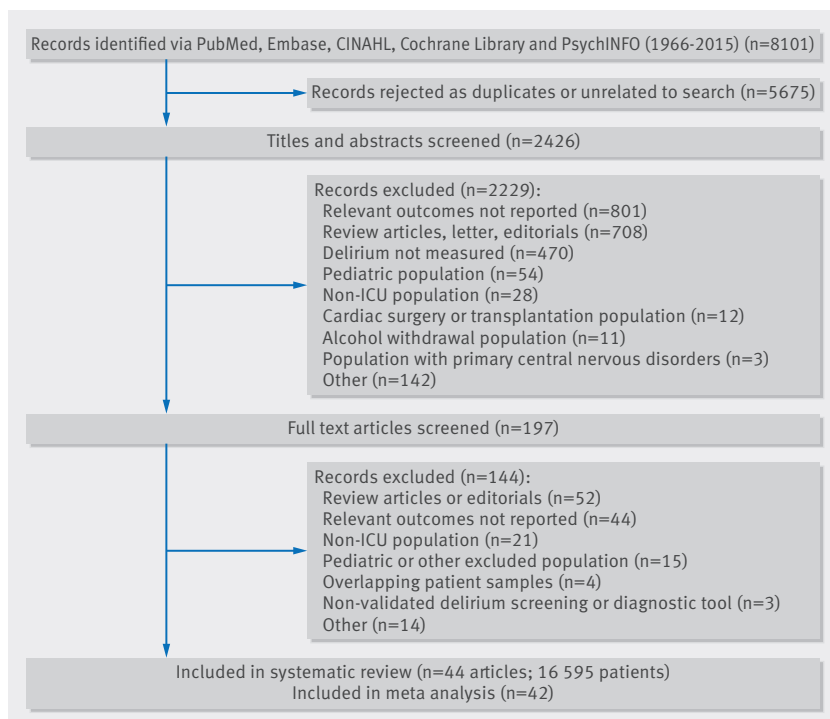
Records identified via PubMed, Embase, CINAHL, Cochrane Library and PsychINFO (1966-2015) (n=8101)

Records rejected as duplicates or unrelated to search (n=5675)

Titles and abstracts screened (n=2426)

Records excluded (n=2229):
Relevant outcomes not reported (n=801)
Review articles, letter, editorials (n=708)
Delirium not measured (n=470)
Pediatric population (n=54)
Non-ICU population (n=28)
Cardiac surgery or transplantation population (n=12)
Alcohol withdrawal population (n=11)
Population with primary central nervous disorders (n=3)
Other (n=142)

Full text articles screened (n=197)

Records excluded (n=144):
Review articles or editorials (n=52)
Relevant outcomes not reported (n=44)
Non-ICU population (n=21)
Pediatric or other excluded population (n=15)
Overlapping patient samples (n=4)
Non-validated delirium screening or diagnostic tool (n=3)
Other (n=14)

Included in systematic review (n=44 articles; 16 595 patients)
Included in meta analysis (n=42)